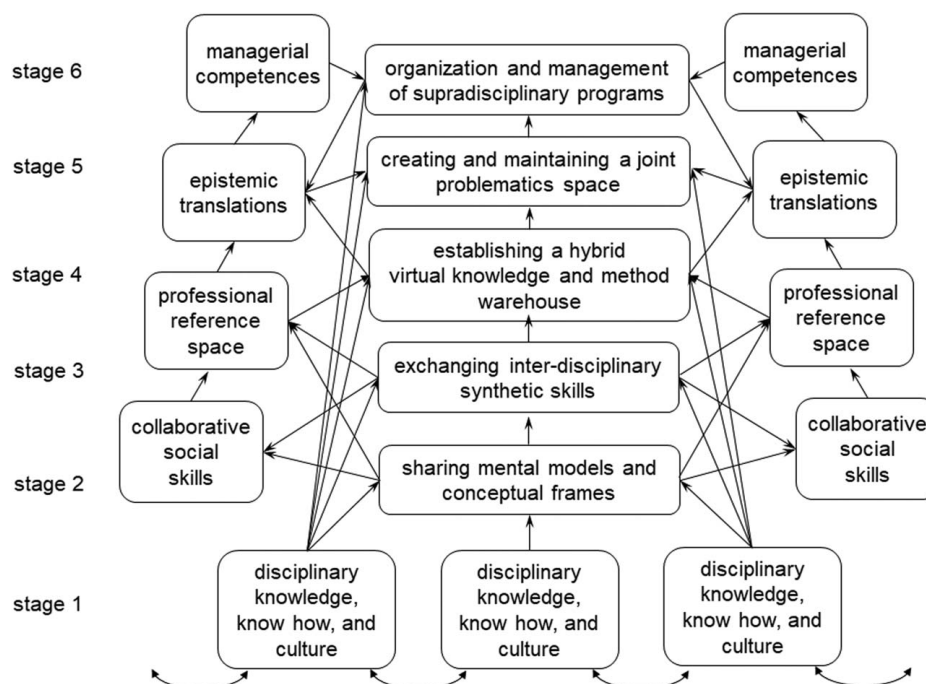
stage 6

managerial competences

organization and management of supradisciplinary programs

managerial competences

stage 5

epistemic translations

creating and maintaining a joint problematics space

epistemic translations

stage 4

professional reference space

establishing a hybrid virtual knowledge and method warehouse

professional reference space

stage 3

exchanging inter-disciplinary synthetic skills

collaborative social skills

collaborative social skills

stage 2

sharing mental models and conceptual frames

stage 1

disciplinary knowledge, know how, and culture

disciplinary knowledge, know how, and culture

disciplinary knowledge, know how, and culture